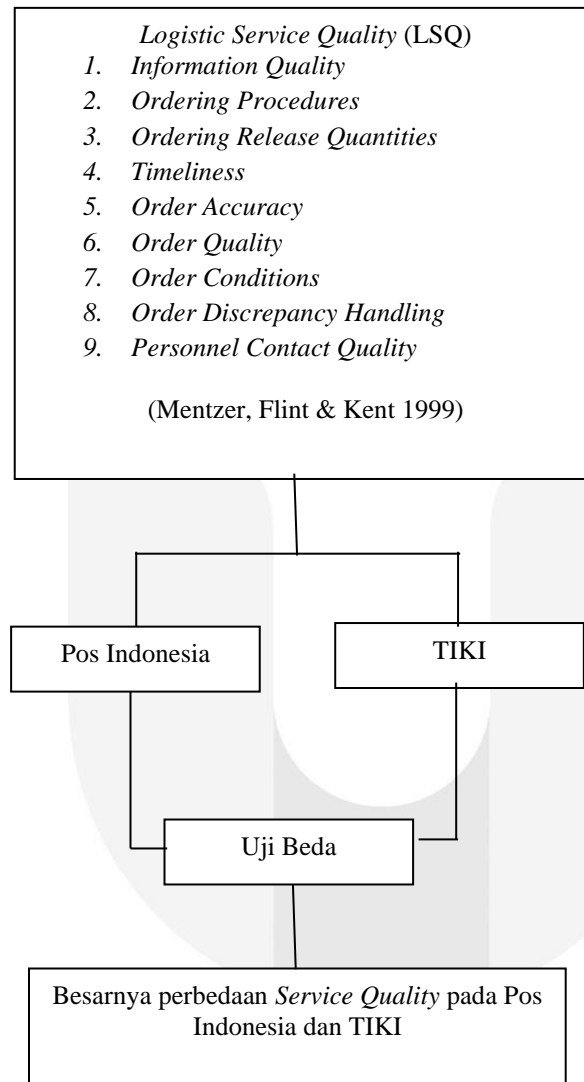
Logistic Service Quality (LSQ)
1. Information Quality
2. Ordering Procedures
3. Ordering Release Quantities
4. Timeliness
5. Order Accuracy
6. Order Quality
7. Order Conditions
8. Order Discrepancy Handling
9. Personnel Contact Quality

(Mentzer, Flint & Kent 1999)

Pos Indonesia

TIKI

Uji Beda

Besarnya perbedaan Service Quality pada Pos Indonesia dan TIKI